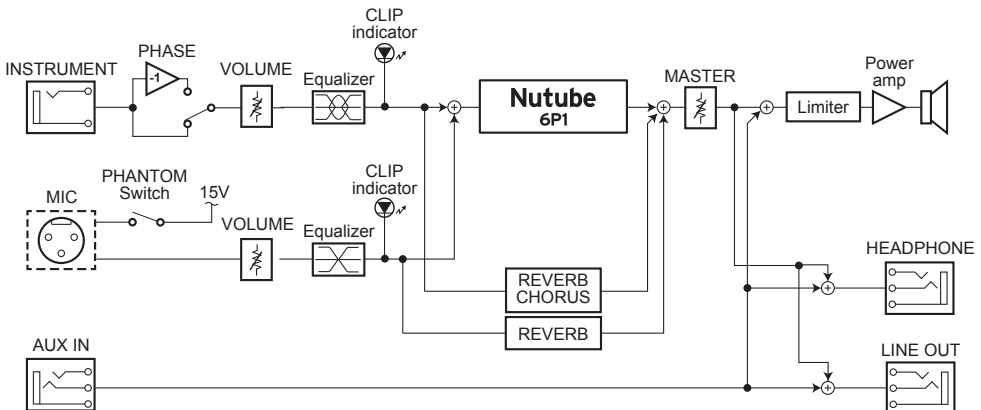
CLIP indicator

INSTRUMENT

PHASE

-1

VOLUME

Equalizer

Nutube
6P1

MASTER

Power amp

Limiter

CLIP indicator

PHANTOM Switch

15V

MIC

VOLUME

Equalizer

HEADPHONE

REVERB
CHORUS

REVERB

AUX IN

LINE OUT